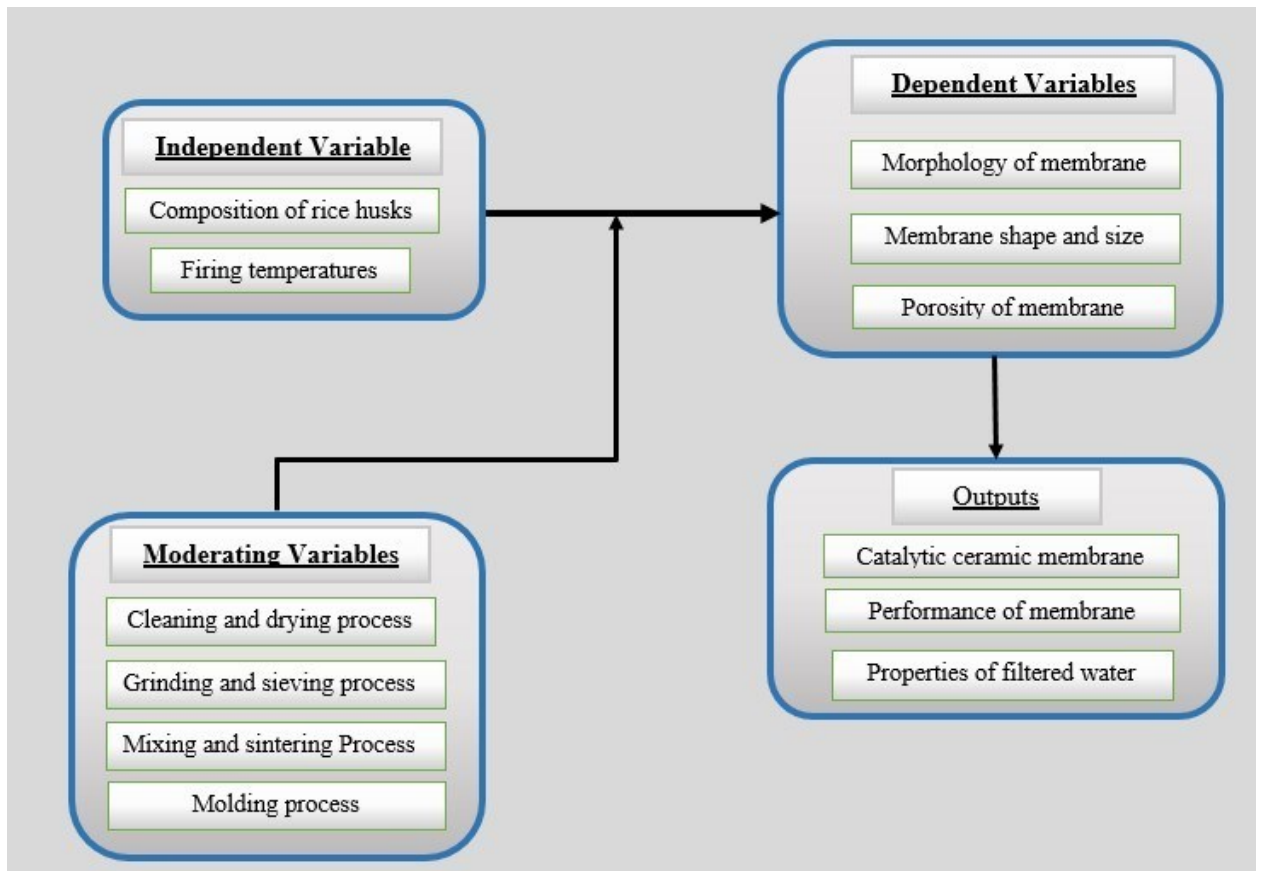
Independent Variable

Composition of rice husks

Firing temperatures

Dependent Variables

Morphology of membrane

Membrane shape and size

Porosity of membrane

Moderating Variables

Cleaning and drying process

Grinding and sieving process

Mixing and sintering Process

Molding process

Outputs

Catalytic ceramic membrane

Performance of membrane

Properties of filtered water